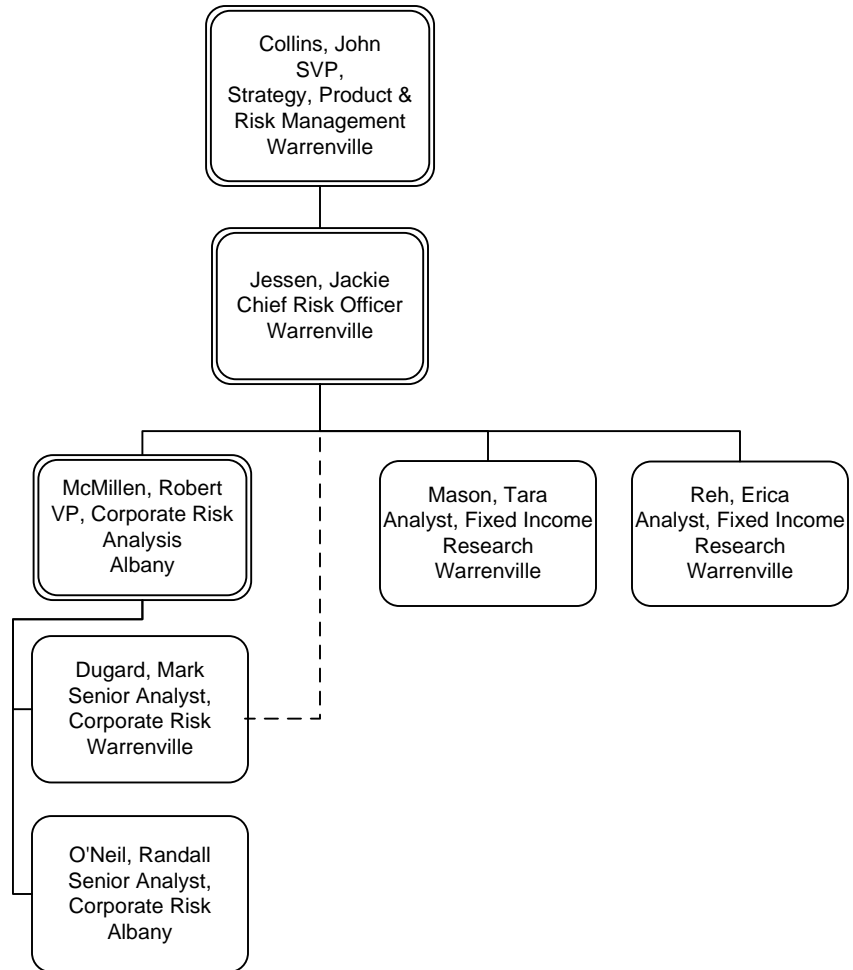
Collins, John
SVP,
Strategy, Product &
Risk Management
Warrenville

Jessen, Jackie
Chief Risk Officer
Warrenville

McMillen, Robert
VP, Corporate Risk
Analysis
Albany

Mason, Tara
Analyst, Fixed Income
Research
Warrenville

Reh, Erica
Analyst, Fixed Income
Research
Warrenville

Dugard, Mark
Senior Analyst,
Corporate Risk
Warrenville

O'Neil, Randall
Senior Analyst,
Corporate Risk
Albany